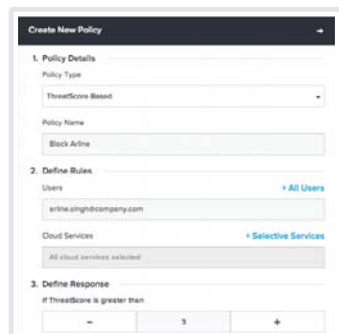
Create New Policy

1. Policy Details

Policy Type

ThreatScore Based

Policy Name

Block Arline

2. Define Rules

Users

+ All Users

arline.singh@company.com

Cloud Services

+ Selective Services

All cloud services selected

3. Define Response

If ThreatScore is greater than

-

3

+